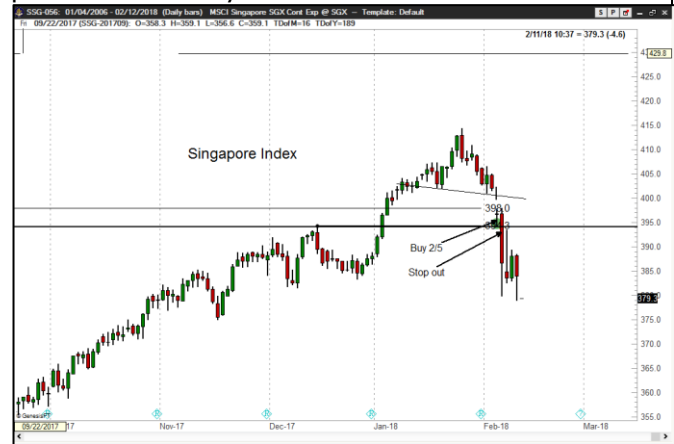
SSG-056: 01/04/2006 - 02/12/2018 (Daily bars) MSCI Singapore SGX Cont Exp @ SGX -- Template: Default
Fn 09/22/2017 (SSG-201709): O=358.3 H=359.1 L=356.6 C=359.1 TDofM=16 TDofY=189

2/11/18 10:37 = 379.3 (-4.6)

Singapore Index

398.0

393.3

Buy 2/5

Stop out

429.8
425.0
420.0
415.0
410.0
405.0
400.0
395.0
390.0
385.0
380.0
379.3
375.0
370.0
365.0
360.0
355.0

© GenesisFT

09/22/2017 17 Nov-17 Dec-17 Jan-18 Feb-18 Mar-18